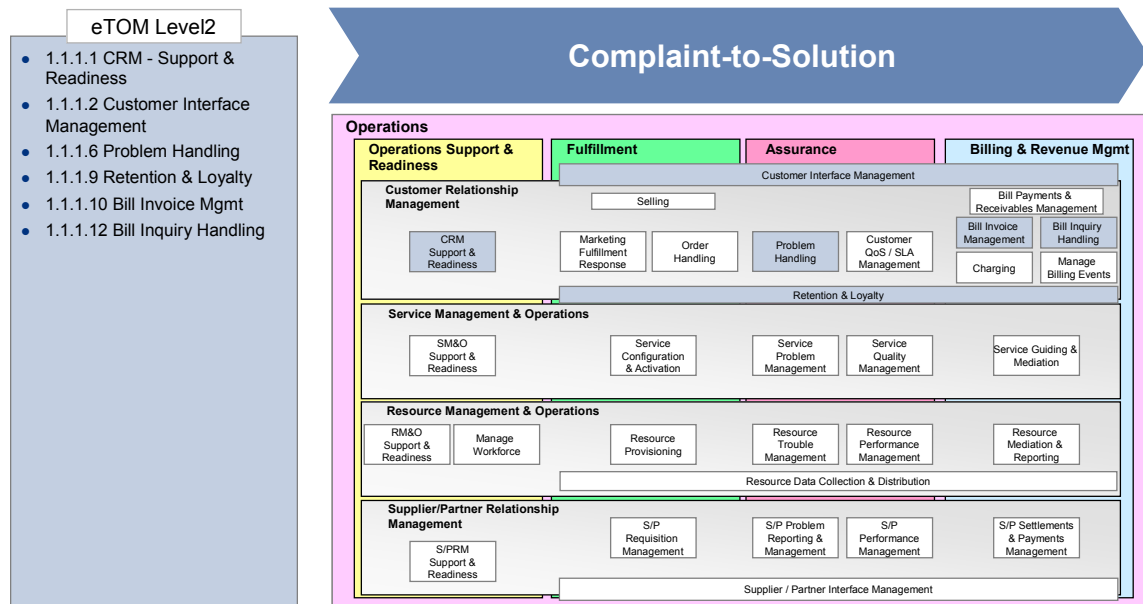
eTOM Level2

- 1.1.1.1 CRM - Support & Readiness
- 1.1.1.2 Customer Interface Management
- 1.1.1.6 Problem Handling
- 1.1.1.9 Retention & Loyalty
- 1.1.1.10 Bill Invoice Mgmt
- 1.1.1.12 Bill Inquiry Handling

Complaint-to-Solution

Operations

Operations Support & Readiness

Fulfillment

Assurance

Billing & Revenue Mgmt

Customer Interface Management

Customer Relationship Management

Selling

Bill Payments & Receivables Management

CRM Support & Readiness

Marketing Fulfillment Response

Order Handling

Problem Handling

Customer QoS / SLA Management

Bill Invoice Management

Bill Inquiry Handling

Charging

Manage Billing Events

Retention & Loyalty

Service Management & Operations

SM&O Support & Readiness

Service Configuration & Activation

Service Problem Management

Service Quality Management

Service Guiding & Mediation

Resource Management & Operations

RM&O Support & Readiness

Manage Workforce

Resource Provisioning

Resource Trouble Management

Resource Performance Management

Resource Mediation & Reporting

Resource Data Collection & Distribution

Supplier/Partner Relationship Management

S/PRM Support & Readiness

S/P Requisition Management

S/P Problem Reporting & Management

S/P Performance Management

S/P Settlements & Payments Management

Supplier / Partner Interface Management